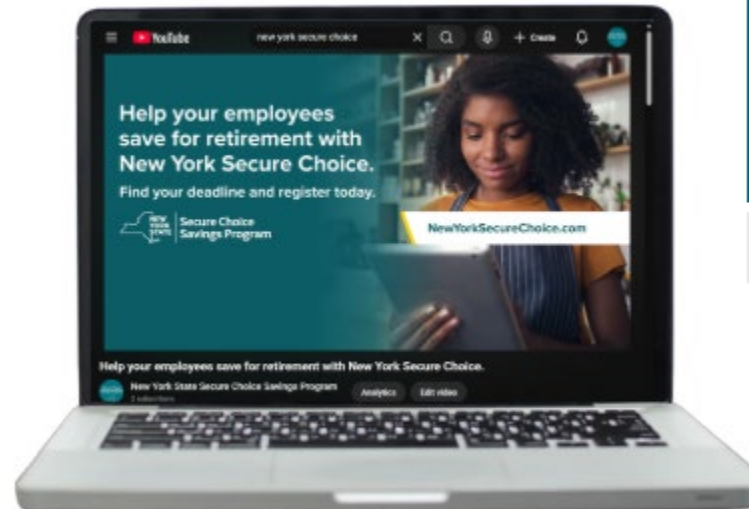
YouTube

new york secure choice

Create

Help your employees save for retirement with New York Secure Choice.

Find your deadline and register today.

NEW YORK STATE

Secure Choice Savings Program

NewYorkSecureChoice.com

Help your employees save for retirement with New York Secure Choice.

New York State Secure Choice Savings Program

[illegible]

Analytics

Edit video